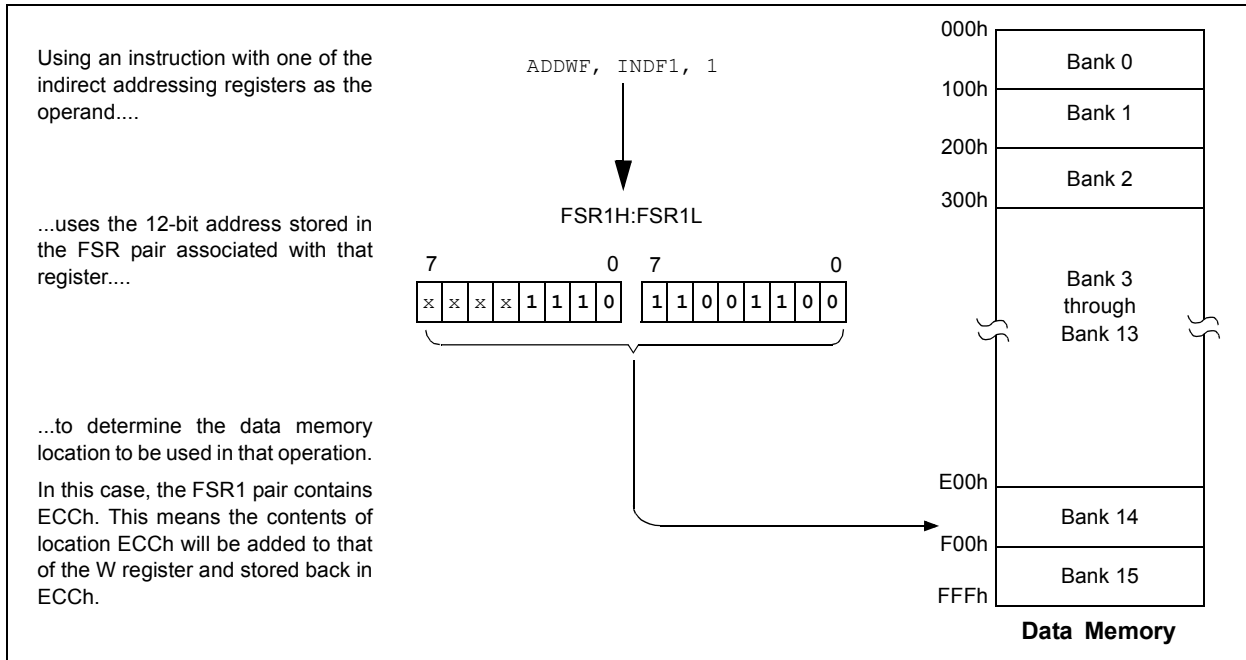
Using an instruction with one of the indirect addressing registers as the operand....

ADDWF, INDF1, 1

...uses the 12-bit address stored in the FSR pair associated with that register....

FSR1H:FSR1L

| 7 | | | | | | | 0 |
|---|---|---|---|---|---|---|---|
| x | x | x | x | 1 | 1 | 1 | 0 |

| 7 | | | | | | | 0 |
|---|---|---|---|---|---|---|---|
| 1 | 1 | 0 | 0 | 1 | 1 | 0 | 0 |

...to determine the data memory location to be used in that operation.

In this case, the FSR1 pair contains ECCh. This means the contents of location ECCh will be added to that of the W register and stored back in ECCh.

000h
Bank 0
100h
Bank 1
200h
Bank 2
300h
Bank 3 through Bank 13
E00h
Bank 14
F00h
Bank 15
FFFh

Data Memory